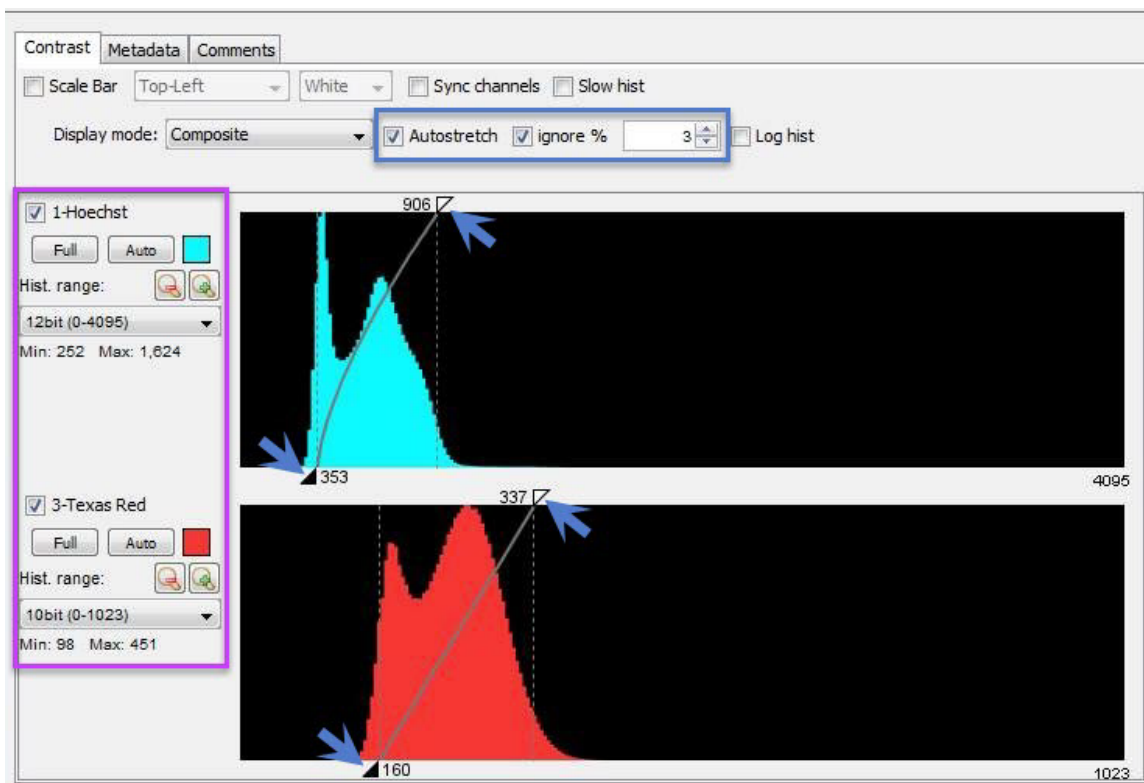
Contrast Metadata Comments

Scale Bar Top-Left White Sync channels Slow hist

Display mode: Composite Autostretch ignore % 3 Log hist

1-Hoechst

Full Auto

Hist. range:

12bit (0-4095)

Min: 252 Max: 1,624

906

353

4095

3-Texas Red

Full Auto

Hist. range:

10bit (0-1023)

Min: 98 Max: 451

337

160

1023